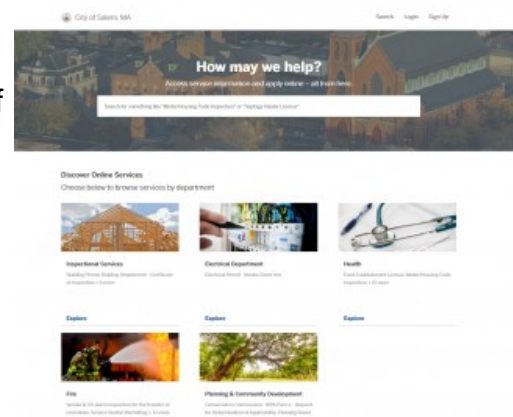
City of Salem, MA

Search Login Sign Up

How may we help?

Access services information and apply online – all from here.

Search for something like "Rental Housing Code Inspection" or "Taxlagi Hawke License"

Discover Online Services

Choose below to browse services by department

Inspectional Services

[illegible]

Electrical Department

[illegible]

Health

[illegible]

Explore

Explore

Explore

Fire

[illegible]

Planning & Community Development

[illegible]